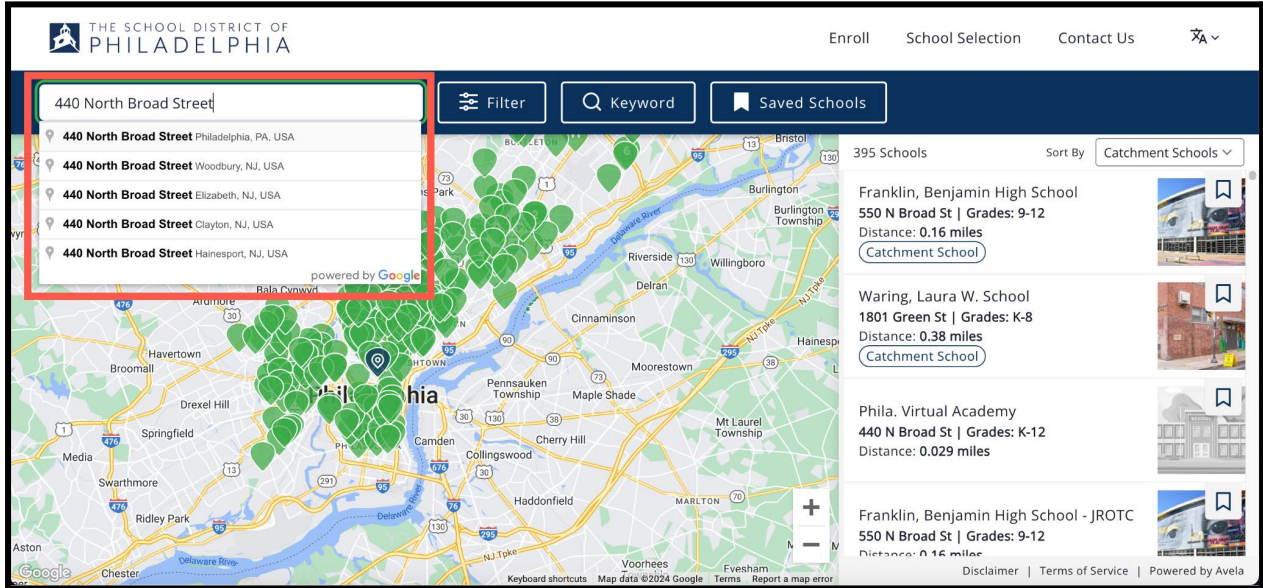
THE SCHOOL DISTRICT OF
PHILADELPHIA

Enroll School Selection Contact Us

440 North Broad Street

Filter Keyword Saved Schools

440 North Broad Street Philadelphia, PA, USA
440 North Broad Street Woodbury, NJ, USA
440 North Broad Street Elizabeth, NJ, USA
440 North Broad Street Clayton, NJ, USA
440 North Broad Street Hainesport, NJ, USA
powered by Google

Bristol
Burlington
Burlington Township
Delaware River
Riverside
Willingboro
Delran
Bala Cynwyd
Ardmore
Cinnaminson
Havertown
Broomall
Moorestown
Hainesport
Pennsauken Township
Maple Shade
Philadelphia
Drexel Hill
Mt Laurel Township
Springfield
Camden
Cherry Hill
Media
Collingswood
Swarthmore
Haddonfield
MARLTON
Ridley Park
Aston
Chester
Voorhees
Evesham
NJ Tpke
Delaware River
Google
Keyboard shortcuts Map data ©2024 Google Terms Report a map error

395 Schools Sort By Catchment Schools

Franklin, Benjamin High School
550 N Broad St | Grades: 9-12
Distance: 0.16 miles
Catchment School

Waring, Laura W. School
1801 Green St | Grades: K-8
Distance: 0.38 miles
Catchment School

Phila. Virtual Academy
440 N Broad St | Grades: K-12
Distance: 0.029 miles

Franklin, Benjamin High School - JROTC
550 N Broad St | Grades: 9-12
Distance: 0.16 miles

Disclaimer | Terms of Service | Powered by Avela